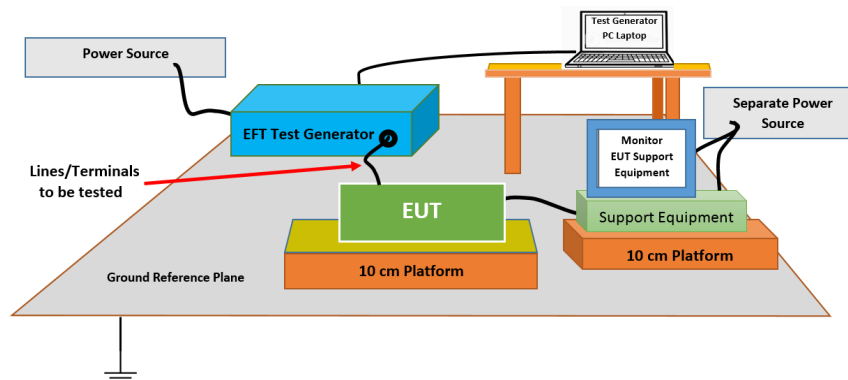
Power Source

Test Generator
PC Laptop

Separate Power
Source

EFT Test Generator

Lines/Terminals
to be tested

Monitor
EUT Support
Equipment

EUT

Support Equipment

10 cm Platform

10 cm Platform

Ground Reference Plane